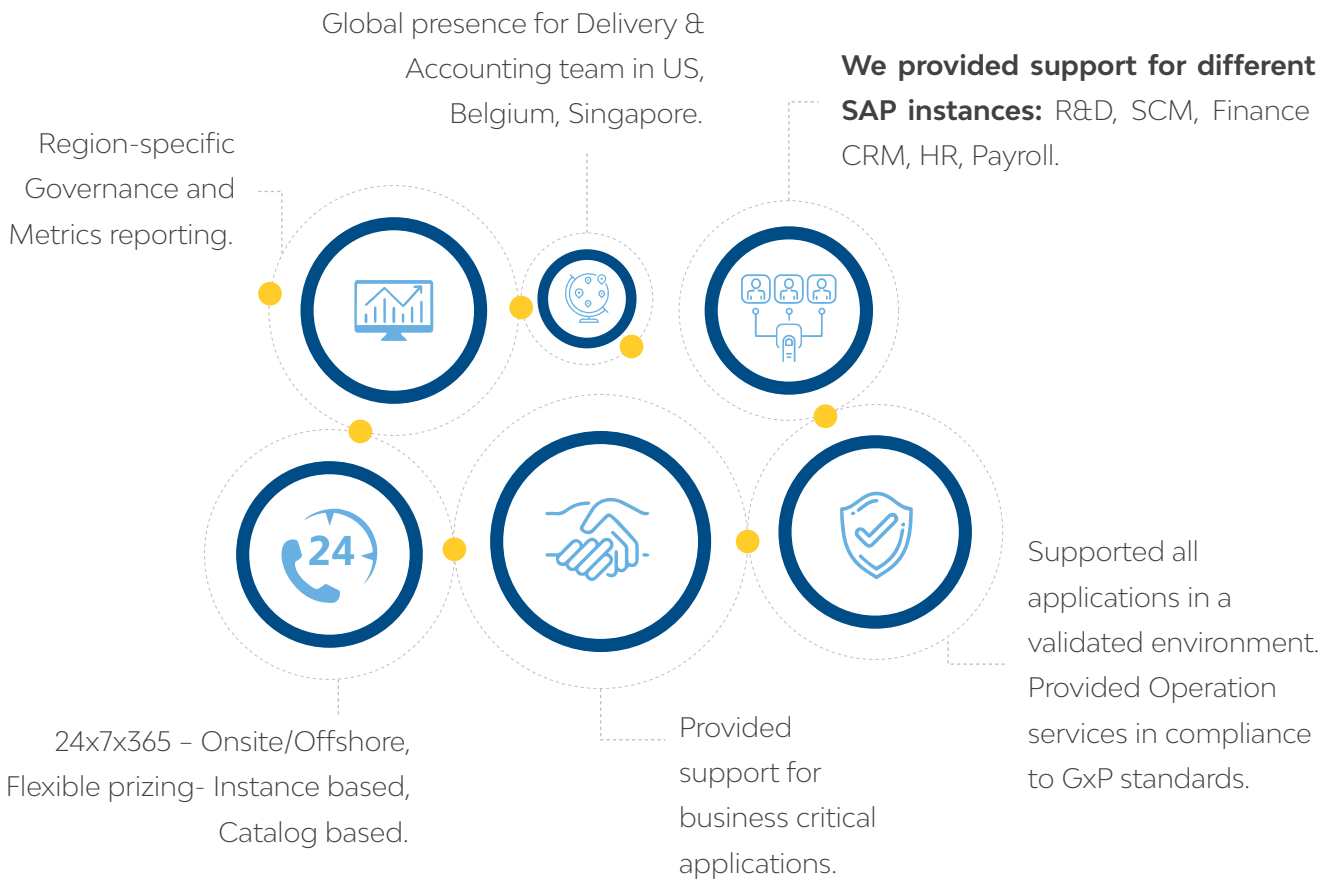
Global presence for Delivery & Accounting team in US, Belgium, Singapore.

**We provided support for different SAP instances:** R&D, SCM, Finance CRM, HR, Payroll.

Region-specific Governance and Metrics reporting.

24

Supported all applications in a validated environment. Provided Operation services in compliance to GxP standards.

24x7x365 – Onsite/Offshore, Flexible prizing- Instance based, Catalog based.

Provided support for business critical applications.